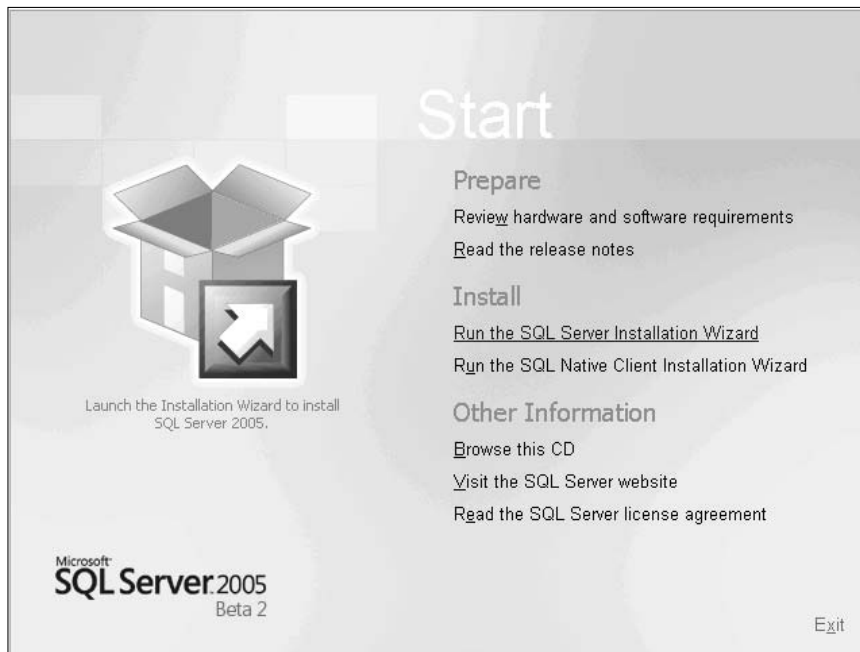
Start

Prepare

Review hardware and software requirements

Read the release notes

Install

Run the SQL Server Installation Wizard

Run the SQL Native Client Installation Wizard

Other Information

Browse this CD

Visit the SQL Server website

Read the SQL Server license agreement

Launch the Installation Wizard to install SQL Server 2005.

Microsoft SQL Server 2005 Beta 2

Exit